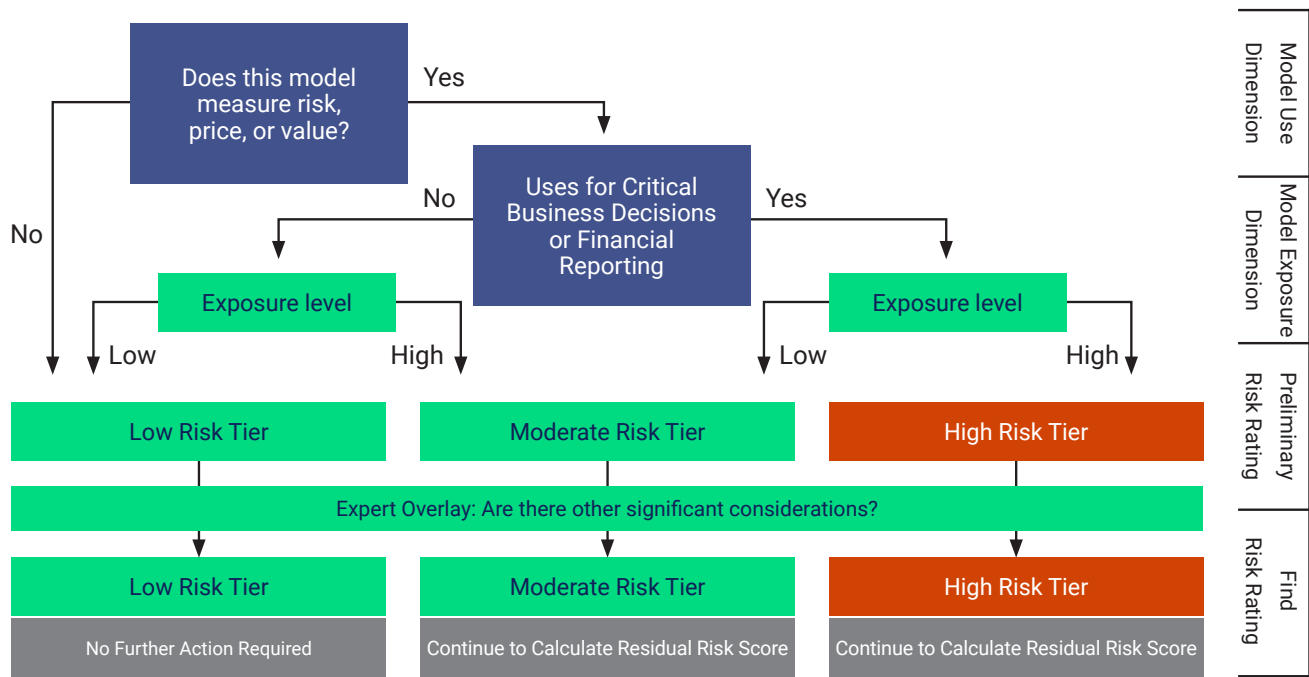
Does this model measure risk, price, or value?

Yes

No

Uses for Critical Business Decisions or Financial Reporting

No

Yes

Exposure level

Exposure level

Low

High

Low

High

Low Risk Tier

Moderate Risk Tier

High Risk Tier

Expert Overlay: Are there other significant considerations?

Low Risk Tier

Moderate Risk Tier

High Risk Tier

No Further Action Required

Continue to Calculate Residual Risk Score

Continue to Calculate Residual Risk Score

Model Use Dimension

Model Exposure Dimension

Preliminary Risk Rating

Find Risk Rating